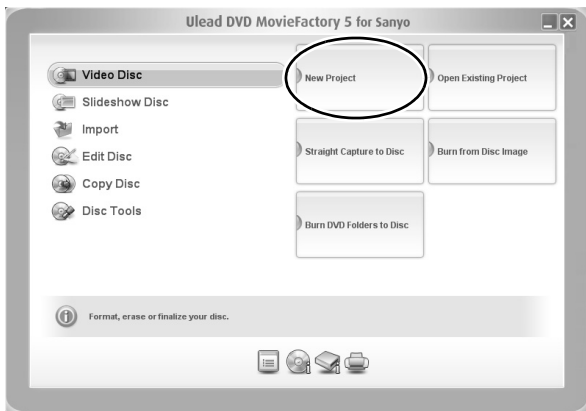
Ulead DVD MovieFactory 5 for Sanyo

Video Disc
Slideshow Disc
Import
Edit Disc
Copy Disc
Disc Tools

New Project
Open Existing Project
Straight Capture to Disc
Burn from Disc Image
Burn DVD Folders to Disc

Format, erase or finalize your disc.